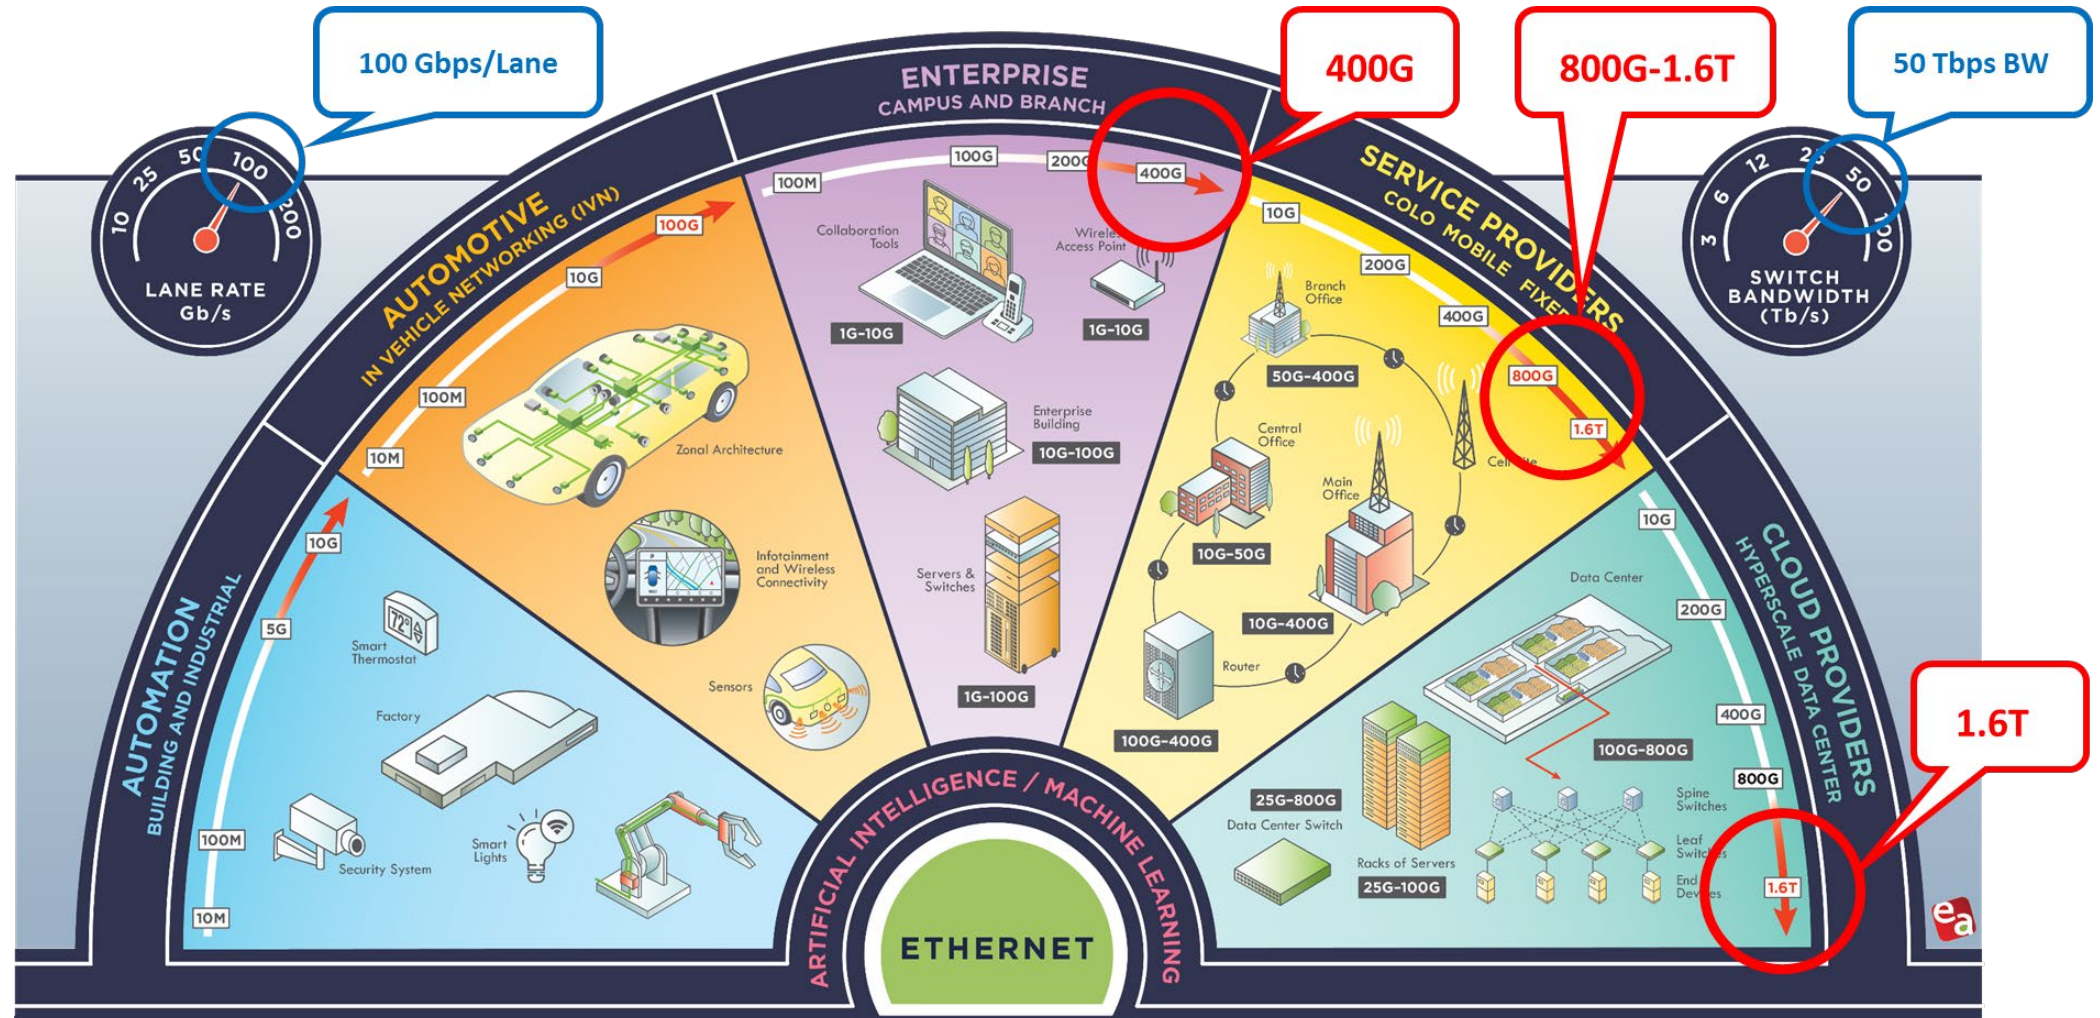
100 Gbps/Lane

400G

800G-1.6T

50 Tbps BW

10 25 50 100 200

LANE RATE Gb/s

3 6 12 25 50 100

SWITCH BANDWIDTH (Tb/s)

ENTERPRISE
CAMPUS AND BRANCH

100M 100G 200G 400G

Collaboration Tools

Wireless Access Point

1G-10G

1G-10G

Enterprise Building

10G-100G

Servers & Switches

1G-100G

AUTOMOTIVE
IN VEHICLE NETWORKING (IVN)

10M 100M 10G 100G

Zonal Architecture

Infotainment and Wireless Connectivity

Sensors

AUTOMATION
BUILDING AND INDUSTRIAL

10M 100M 5G 10G

Smart Thermostat

72°

Factory

Security System

Smart Lights

SERVICE PROVIDERS
COLO MOBILE FIXED

10G 200G 400G 800G 1.6T

Branch Office

50G-400G

Central Office

Main Office

Cell Site

10G-50G

10G-400G

Router

100G-400G

CLOUD PROVIDERS
HYPERSCALE DATA CENTER

10G 200G 400G 800G 1.6T

Data Center

100G-800G

Spine Switches

Leaf Switches

End Devices

25G-800G

Data Center Switch

Racks of Servers

25G-100G

1.6T

ARTIFICIAL INTELLIGENCE / MACHINE LEARNING

ETHERNET

ea